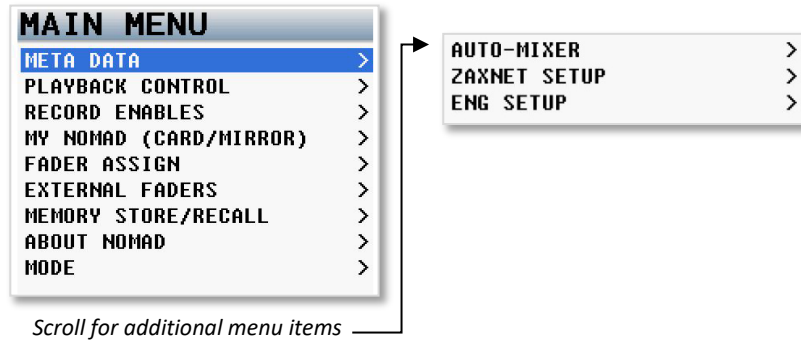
MAIN MENU
META DATA >
PLAYBACK CONTROL >
RECORD ENABLES >
MY NOMAD (CARD/MIRROR) >
FADER ASSIGN >
EXTERNAL FADERS >
MEMORY STORE/RECALL >
ABOUT NOMAD >
MODE >

Scroll for additional menu items

AUTO-MIXER >
ZAXNET SETUP >
ENG SETUP >